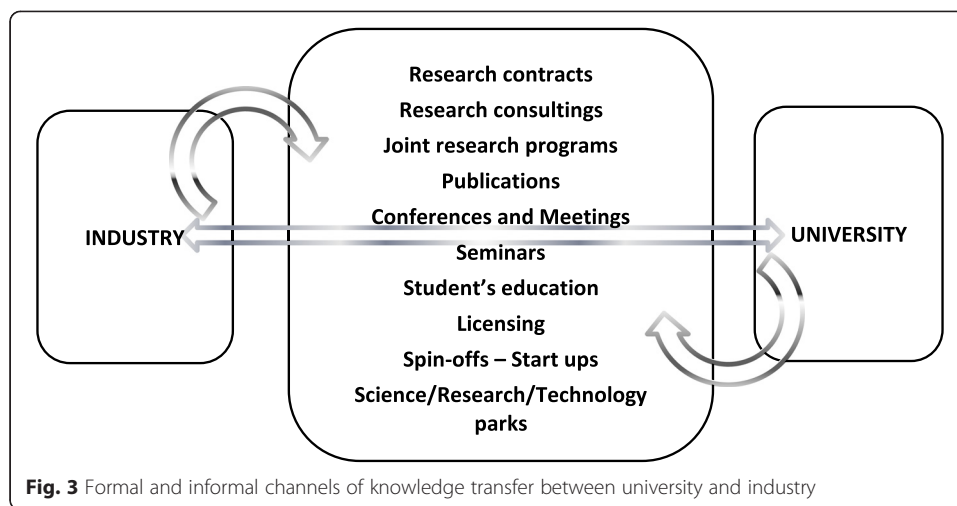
INDUSTRY

Research contracts
Research consultings
Joint research programs
Publications
Conferences and Meetings
Seminars
Student's education
Licensing
Spin-offs – Start ups
Science/Research/Technology parks

UNIVERSITY

**Fig. 3** Formal and informal channels of knowledge transfer between university and industry